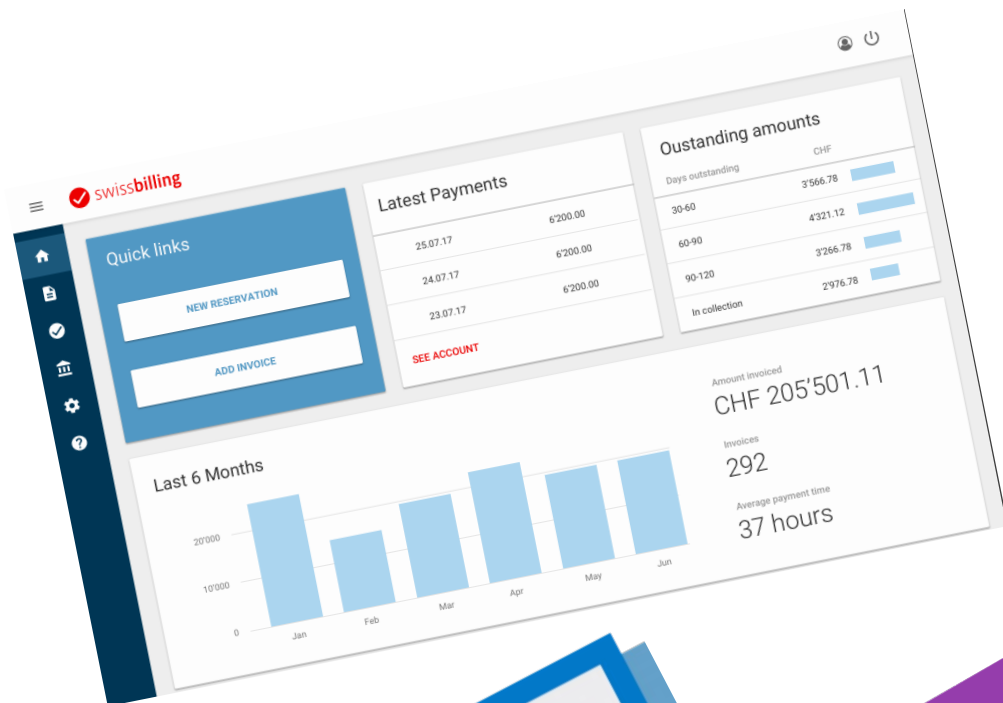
swissbilling

Quick links

NEW RESERVATION

ADD INVOICE

Latest Payments

| | |
|---|---|
| 25.07.17 | 6'200.00 |
| 24.07.17 | 6'200.00 |
| 23.07.17 | 6'200.00 |

SEE ACCOUNT

Oustanding amounts

| Days outstanding | CHF |
|---|---|
| 30-60 | 3'566.78 |
| 60-90 | 4'321.12 |
| 90-120 | 3'266.78 |
| In collection | 2'976.78 |

Amount invoiced
CHF 205'501.11

Invoices
292

Average payment time
37 hours

Last 6 Months

20'000
10'000
0

Jan Feb Mar Apr May Jun